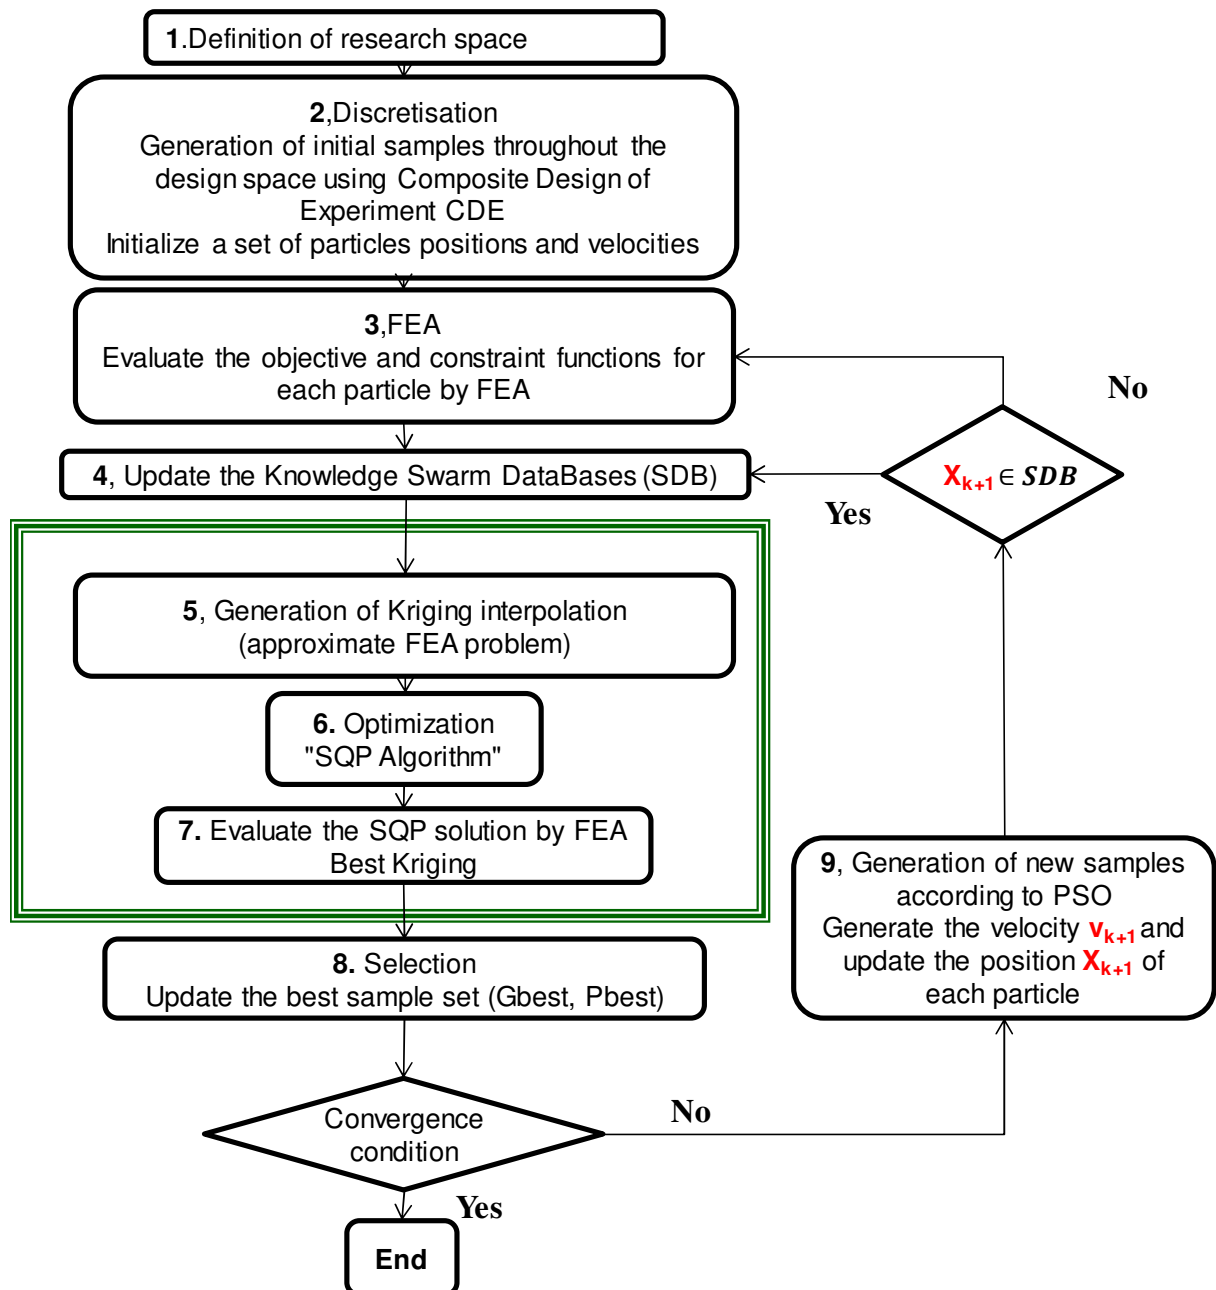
1.Definition of research space

2,Discretisation
Generation of initial samples throughout the design space using Composite Design of Experiment CDE
Initialize a set of particles positions and velocities

3,FEA
Evaluate the objective and constraint functions for each particle by FEA

No

$X_{k+1} \in SDB$

4, Update the Knowledge Swarm DataBases (SDB)

Yes

5, Generation of Kriging interpolation (approximate FEA problem)

6. Optimization "SQP Algorithm"

7. Evaluate the SQP solution by FEA Best Kriging

9, Generation of new samples according to PSO
Generate the velocity $v_{k+1}$ and update the position $X_{k+1}$ of each particle

8. Selection
Update the best sample set (Gbest, Pbest)

No

Convergence condition

Yes

End